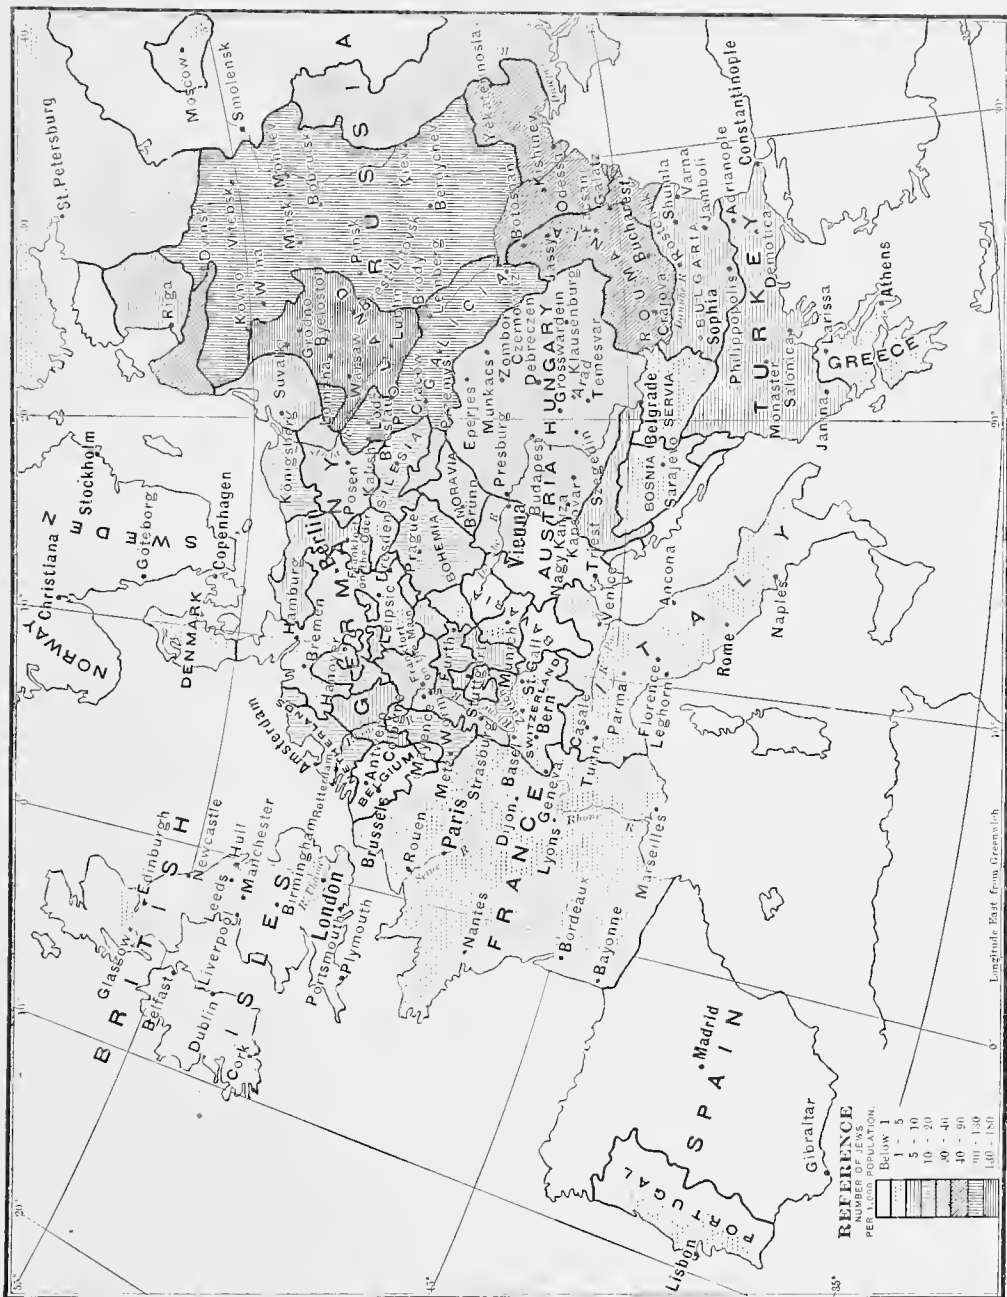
REFERENCE
NUMBER OF JEWS PER 1,000 POPULATION.
Below 1
1 - 5
5 - 10
10 - 20
20 - 40
40 - 90
90 - 130
130 - 180

PORTUGAL
Lisbon
SPAIN
Madrid
Gibraltar
Bayonne
Bordeaux
Nantes
FRANCE
Paris
Rouen
Lyons
Dijon
Marseilles
Geneva
Basel
Strasburg
Metz
BRITISH ISLES
Glasgow
Edinburgh
Belfast
Dublin
Cork
Liverpool
Leeds
Hull
Newcastle
Manchester
Birmingham
London
Portsmouth
Plymouth
Brussels
BELGIUM
Antwerp
Rotterdam
Amsterdam
NORWAY
Christiana
DENMARK
Copenhagen
SWEDEN
Stockholm
Göteborg
GERMANY
Hamburg
Bremen
Hanover
Berlin
Leipsic
Dresden
Frankfort
Mayence
Munich
Stuttgart
Posen
Königsberg
Breslau
SWITZERLAND
Bern
St. Gall
ITALY
Turin
Casale
Parma
Florence
Leghorn
Ancona
Rome
Naples
Venice
Trieste
AUSTRIA
Vienna
Prague
BOHEMIA
MORAVIA
Brünn
Cracow
GALICIA
Lemberg
Brody
Tarnopol
Czernowitz
HUNGARY
Budapest
Presburg
Eperjes
Munkacs
Debreczen
Grosswardein
Klausenburg
Arad
Temesvar
Szegedin
Nagy Kanizsa
Kaposvar
BOSNIA
Sarajevo
SERVIA
Belgrade
ROUMANIA
Bucharest
Jassy
Botoshani
Galatz
Craiova
BULGARIA
Sophia
Rustchuk
Shumla
Varna
Jamboli
Philippopolis
Adrianople
Demotica
Constantinople
TURKEY
Monastir
Salonica
Janina
Larissa
GREECE
Athens
RUSSIA
POLAND
Warsaw
Lodz
Lublin
Kalisz
Plotsk
Suwalki
Lomza
Grodno
Byelostok
Kovno
Wilna
Riga
Dvinsk
Vitebsk
Minsk
Mohilev
Pinsk
Bobruisk
Zhitomir
Berdychev
Kiev
Kishinev
Odessa
Kherson
Yekaterinoslav
St. Petersburg
Moscow
Smolensk
Danube R.
Rhone
Seine R.
R. Thames
Longitude East from Greenwich